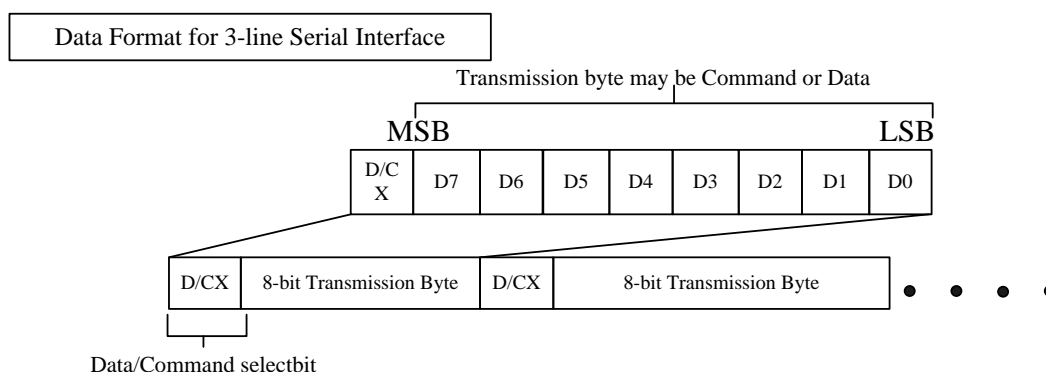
Data Format for 3-line Serial Interface

Transmission byte may be Command or Data

MSB

LSB

| D/C X | D7 | D6 | D5 | D4 | D3 | D2 | D1 | D0 |
|---|---|---|---|---|---|---|---|---|

| D/CX | 8-bit Transmission Byte | D/CX | 8-bit Transmission Byte |
|---|---|---|---|

Data/Command selectbit